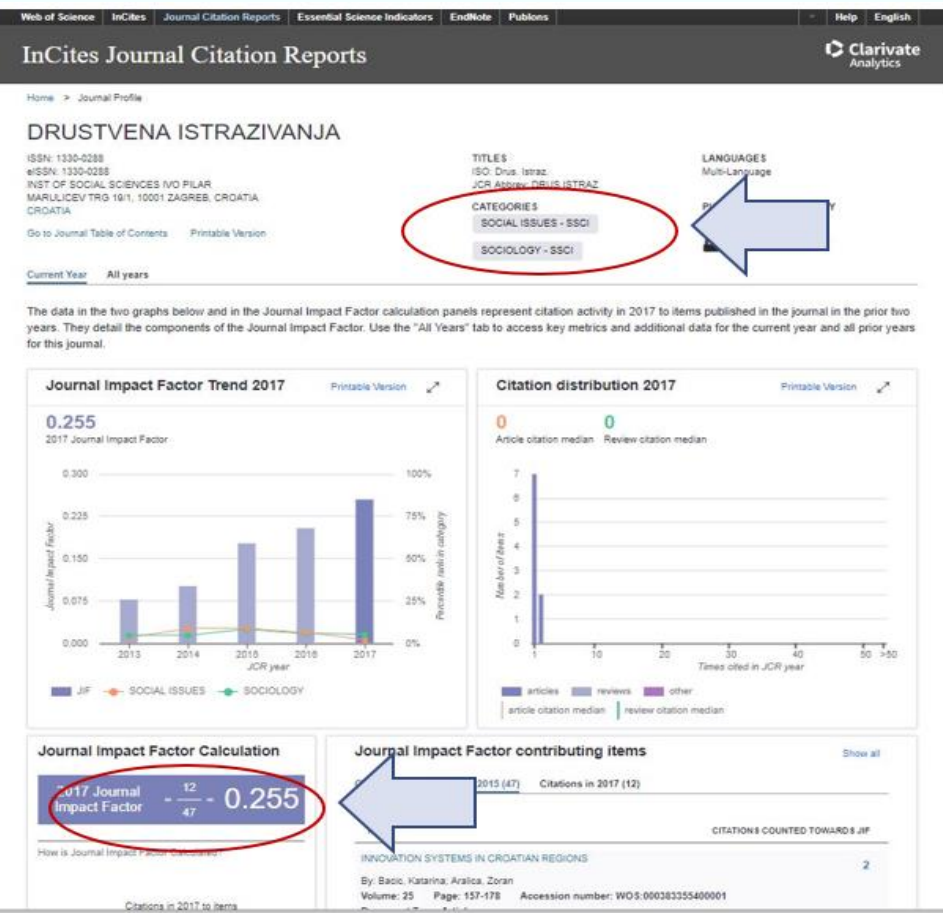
Web of Science | InCites | Journal Citation Reports | Essential Science Indicators | EndNote | Publons | Help | English

InCites Journal Citation Reports

Clarivate Analytics

Home > Journal Profile

DRUSTVENA ISTRAZIVANJA

ISSN: 1330-0288
eISSN: 1330-0288
INST OF SOCIAL SCIENCES IVO PILAR
MARULICEV TRG 19/1, 10001 ZAGREB, CROATIA
CROATIA

Go to Journal Table of Contents Printable Version

TITLES
ISO: Drus. Istraz.
JCR Abbrev: DRUS ISTRAZ

CATEGORIES
SOCIAL ISSUES - SSCI
SOCIOLOGY - SSCI

LANGUAGES
Multi-Language

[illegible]

Current Year All years

The data in the two graphs below and in the Journal Impact Factor calculation panels represent citation activity in 2017 to items published in the journal in the prior two years. They detail the components of the Journal Impact Factor. Use the "All Years" tab to access key metrics and additional data for the current year and all prior years for this journal.

Journal Impact Factor Trend 2017 Printable Version

0.255
2017 Journal Impact Factor

0.300 0.225 0.150 0.075 0.000
100% 75% 50% 25% 0%
Journal Impact Factor
Percentile rank in category
2013 2014 2015 2016 2017
JCR year

JIF SOCIAL ISSUES SOCIOLOGY

Citation distribution 2017 Printable Version

0 Article citation median
0 Review citation median

7 6 5 4 3 2 1 0
Number of items
0 1 10 20 30 40 50 >50
Times cited in JCR year

articles reviews other
article citation median review citation median

Journal Impact Factor Calculation

2017 Journal Impact Factor = $\frac{12}{47}$ = 0.255

How is Journal Impact Factor Calculated?

Citations in 2017 to items

Journal Impact Factor contributing items Show all

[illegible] 2015 (47) Citations in 2017 (12)

CITATIONS COUNTED TOWARDS JIF

INNOVATION SYSTEMS IN CROATIAN REGIONS 2

By: Bacic, Katarina; Aralica, Zoran
Volume: 25 Page: 157-178 Accession number: WOS:000383355400001